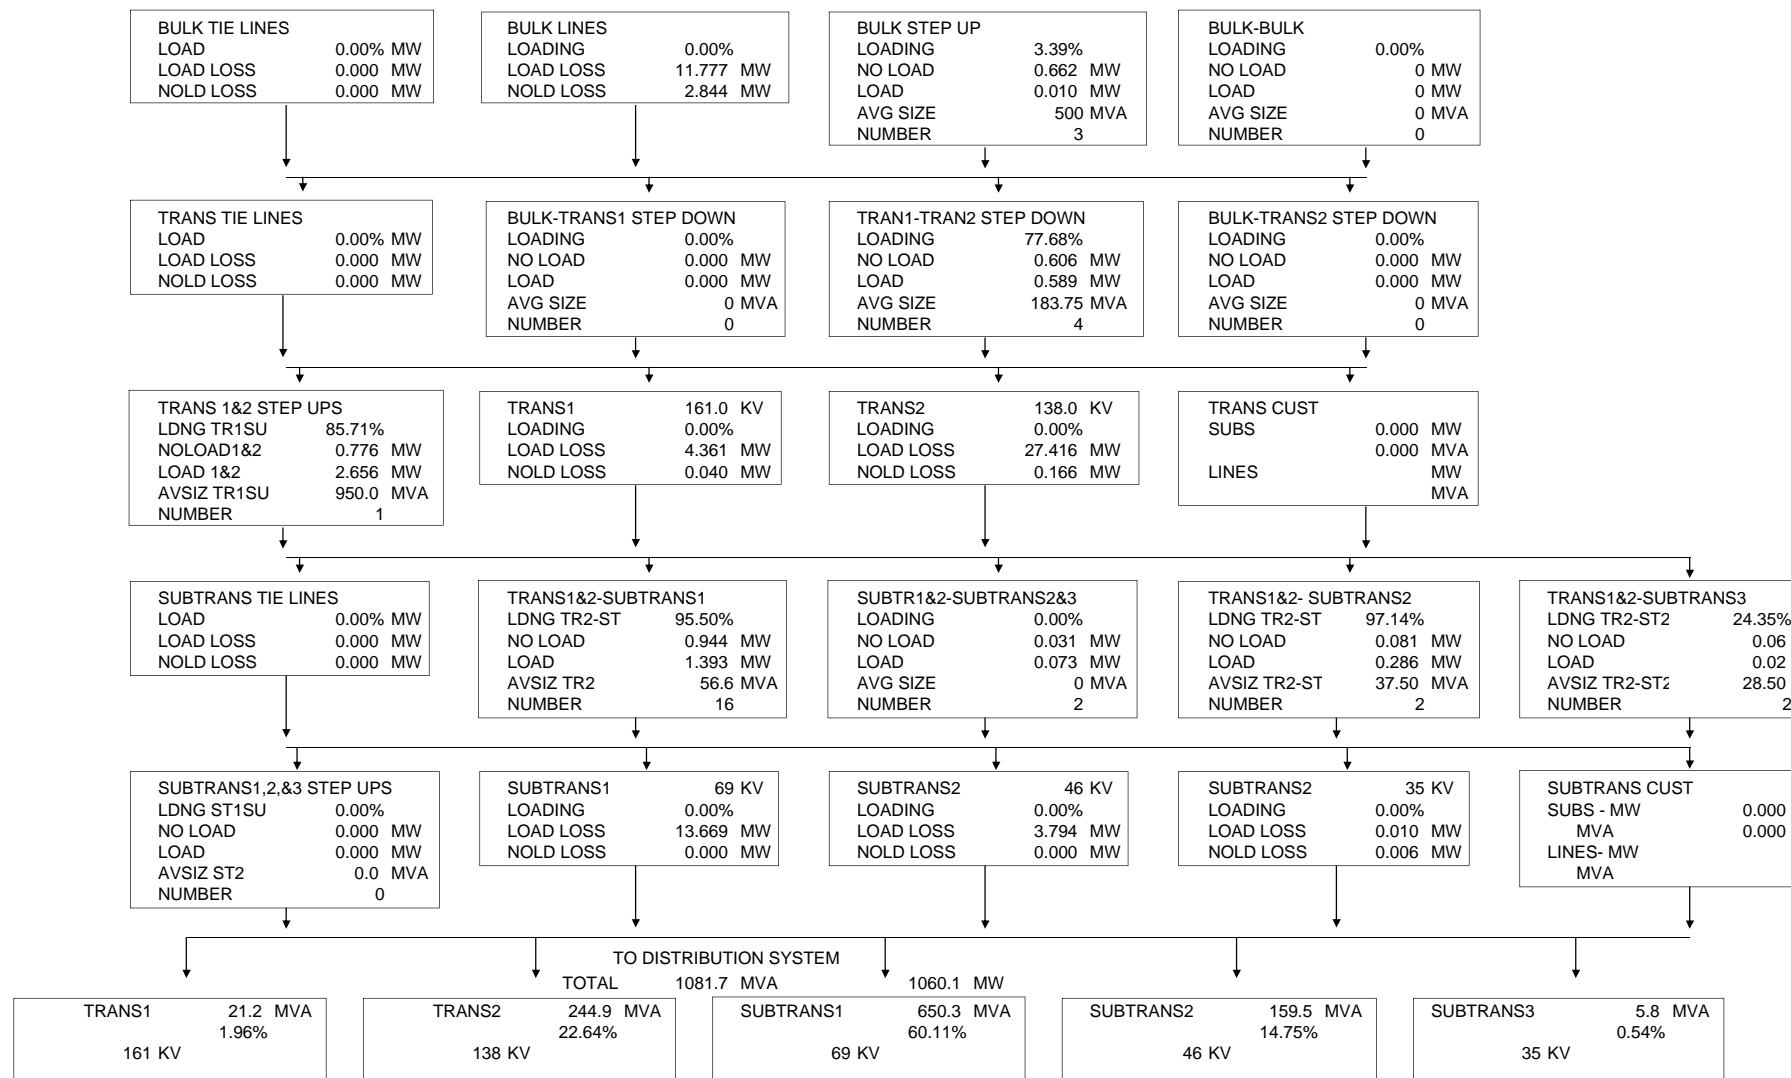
BULK TIE LINES
LOAD 0.00% MW
LOAD LOSS 0.000 MW
NOLD LOSS 0.000 MW

BULK LINES
LOADING 0.00%
LOAD LOSS 11.777 MW
NOLD LOSS 2.844 MW

BULK STEP UP
LOADING 3.39%
NO LOAD 0.662 MW
LOAD 0.010 MW
AVG SIZE 500 MVA
NUMBER 3

BULK-BULK
LOADING 0.00%
NO LOAD 0 MW
LOAD 0 MW
AVG SIZE 0 MVA
NUMBER 0

TRANS TIE LINES
LOAD 0.00% MW
LOAD LOSS 0.000 MW
NOLD LOSS 0.000 MW

BULK-TRANS1 STEP DOWN
LOADING 0.00%
NO LOAD 0.000 MW
LOAD 0.000 MW
AVG SIZE 0 MVA
NUMBER 0

TRAN1-TRAN2 STEP DOWN
LOADING 77.68%
NO LOAD 0.606 MW
LOAD 0.589 MW
AVG SIZE 183.75 MVA
NUMBER 4

BULK-TRANS2 STEP DOWN
LOADING 0.00%
NO LOAD 0.000 MW
LOAD 0.000 MW
AVG SIZE 0 MVA
NUMBER 0

TRANS 1&2 STEP UPS
LDNG TR1SU 85.71%
NOLOAD1&2 0.776 MW
LOAD 1&2 2.656 MW
AVSIZ TR1SU 950.0 MVA
NUMBER 1

TRANS1 161.0 KV
LOADING 0.00%
LOAD LOSS 4.361 MW
NOLD LOSS 0.040 MW

TRANS2 138.0 KV
LOADING 0.00%
LOAD LOSS 27.416 MW
NOLD LOSS 0.166 MW

TRANS CUST
SUBS 0.000 MW
0.000 MVA
LINES MW
MVA

SUBTRANS TIE LINES
LOAD 0.00% MW
LOAD LOSS 0.000 MW
NOLD LOSS 0.000 MW

TRANS1&2-SUBTRANS1
LDNG TR2-ST 95.50%
NO LOAD 0.944 MW
LOAD 1.393 MW
AVSIZ TR2 56.6 MVA
NUMBER 16

SUBTR1&2-SUBTRANS2&3
LOADING 0.00%
NO LOAD 0.031 MW
LOAD 0.073 MW
AVG SIZE 0 MVA
NUMBER 2

TRANS1&2- SUBTRANS2
LDNG TR2-ST 97.14%
NO LOAD 0.081 MW
LOAD 0.286 MW
AVSIZ TR2-ST 37.50 MVA
NUMBER 2

TRANS1&2-SUBTRANS3
LDNG TR2-ST2 24.35%
NO LOAD 0.06
LOAD 0.02
AVSIZ TR2-ST2 28.50
NUMBER 2

SUBTRANS1,2,&3 STEP UPS
LDNG ST1SU 0.00%
NO LOAD 0.000 MW
LOAD 0.000 MW
AVSIZ ST2 0.0 MVA
NUMBER 0

SUBTRANS1 69 KV
LOADING 0.00%
LOAD LOSS 13.669 MW
NOLD LOSS 0.000 MW

SUBTRANS2 46 KV
LOADING 0.00%
LOAD LOSS 3.794 MW
NOLD LOSS 0.000 MW

SUBTRANS2 35 KV
LOADING 0.00%
LOAD LOSS 0.010 MW
NOLD LOSS 0.006 MW

SUBTRANS CUST
SUBS - MW 0.000
MVA 0.000
LINES- MW
MVA

TO DISTRIBUTION SYSTEM
TOTAL 1081.7 MVA 1060.1 MW

TRANS1 21.2 MVA
1.96%
161 KV

TRANS2 244.9 MVA
22.64%
138 KV

SUBTRANS1 650.3 MVA
60.11%
69 KV

SUBTRANS2 159.5 MVA
14.75%
46 KV

SUBTRANS3 5.8 MVA
0.54%
35 KV